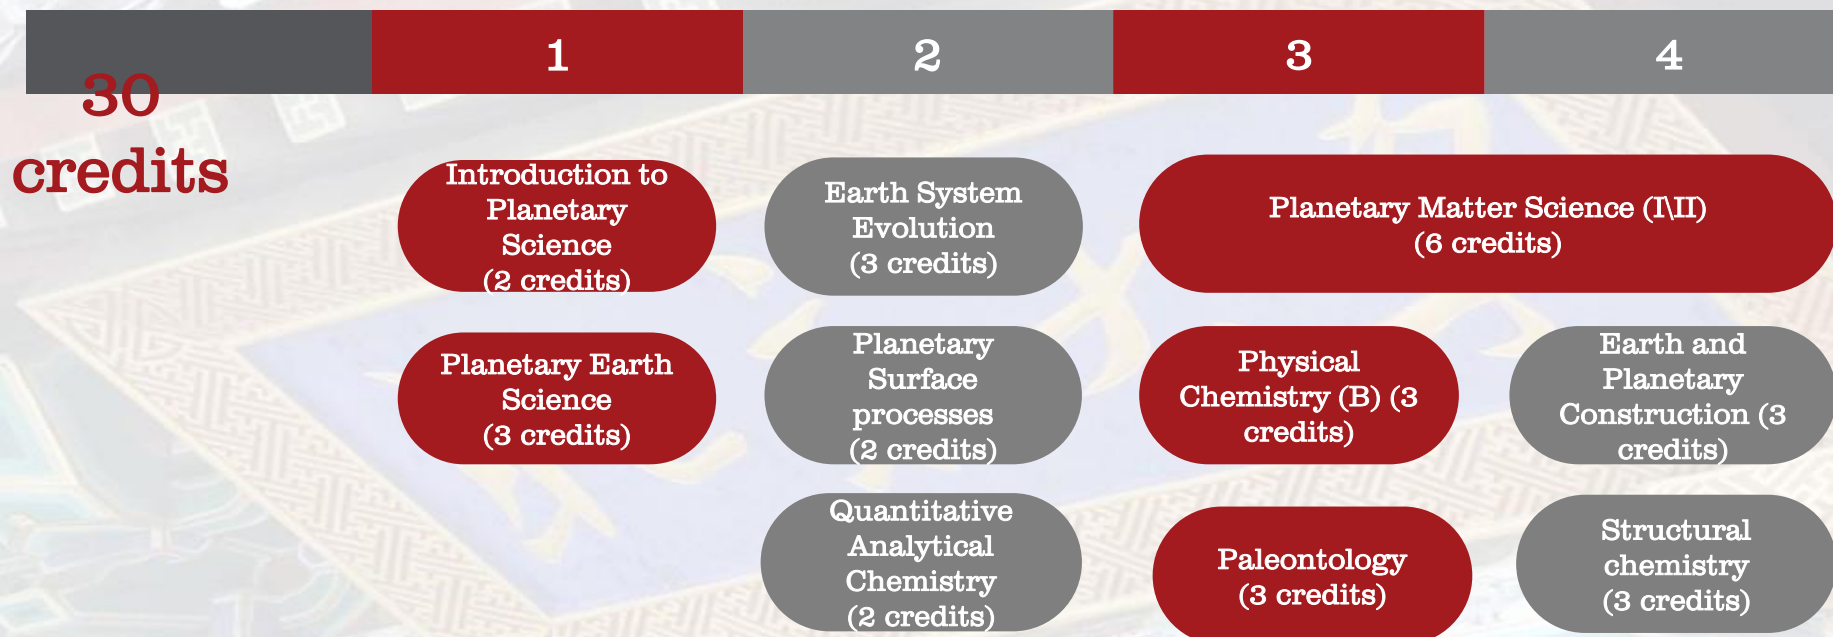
1

2

3

4

30 credits

Introduction to Planetary Science (2 credits)

Earth System Evolution (3 credits)

Planetary Matter Science (I\II) (6 credits)

Planetary Earth Science (3 credits)

Planetary Surface processes (2 credits)

Physical Chemistry (B) (3 credits)

Earth and Planetary Construction (3 credits)

Quantitative Analytical Chemistry (2 credits)

Paleontology (3 credits)

Structural chemistry (3 credits)